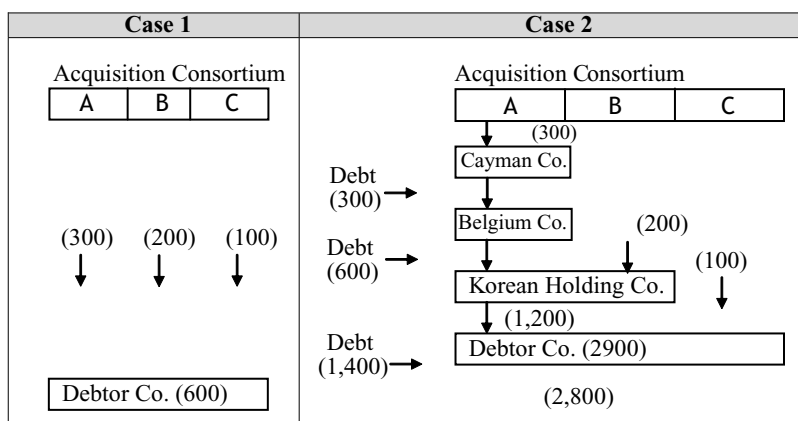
| Case 1 | Case 2 |
|---|---|
| Acquisition Consortium | Acquisition Consortium |

Case 1

Acquisition Consortium

A | B | C

(300) (200) (100)

Debtor Co. (600)

Case 2

Acquisition Consortium

A | B | C

(300)

Cayman Co.

Debt (300)

Belgium Co.

(200)

Debt (600)

Korean Holding Co.

(100)

(1,200)

Debt (1,400)

Debtor Co. (2900)

(2,800)